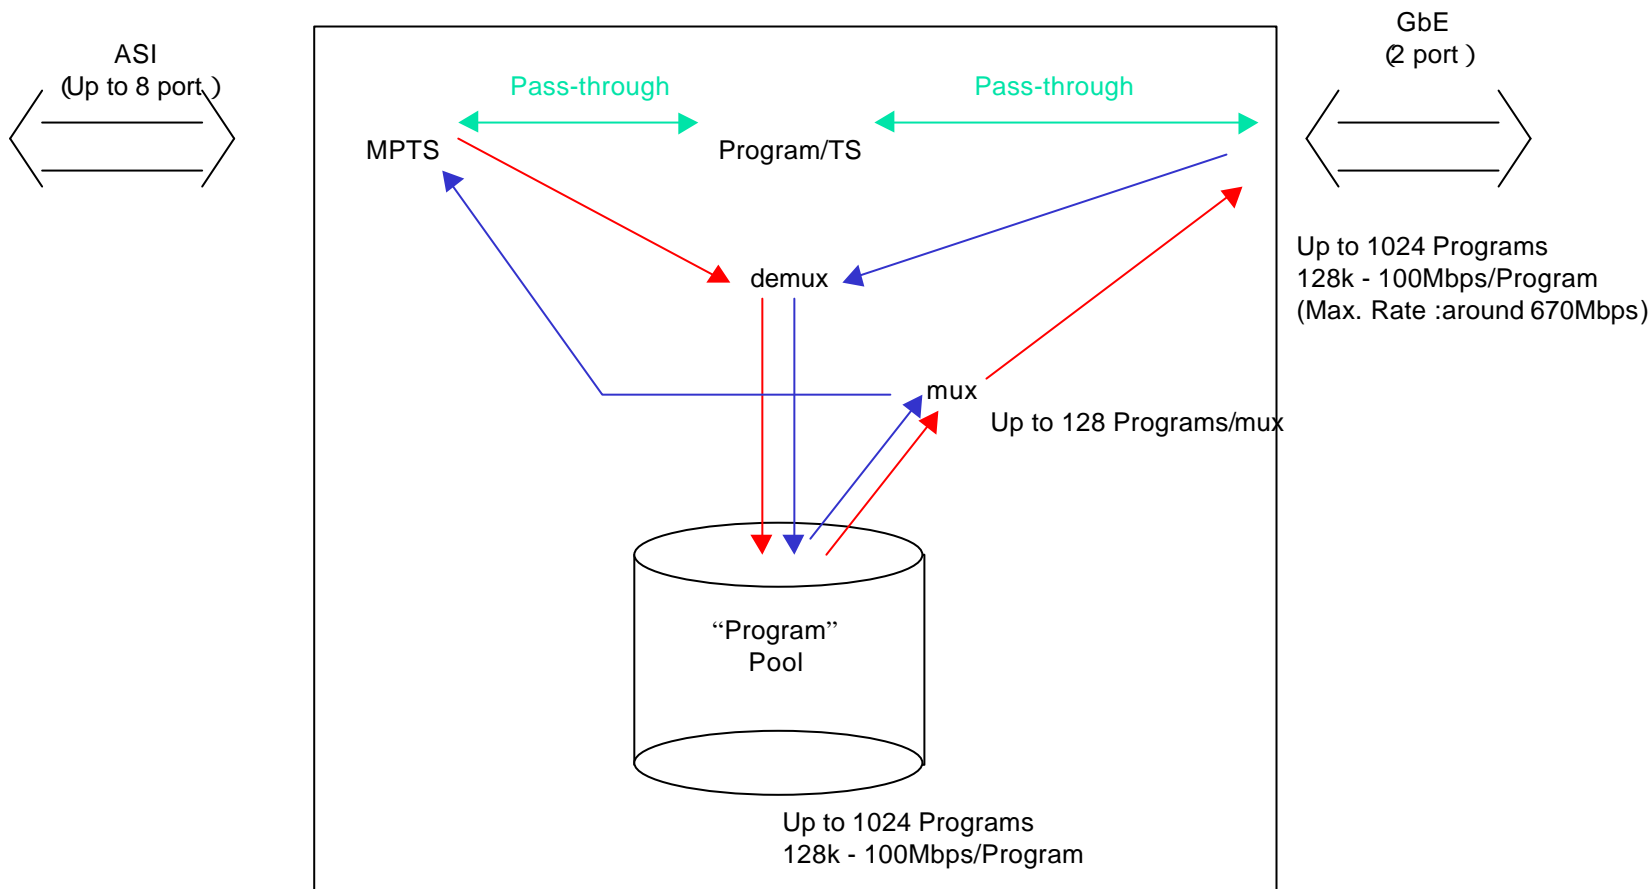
ASI
(Up to 8 port )

Pass-through

Pass-through

GbE
(2 port )

MPTS

Program/TS

demux

Up to 1024 Programs
128k - 100Mbps/Program
(Max. Rate :around 670Mbps)

mux

Up to 128 Programs/mux

“Program”
Pool

Up to 1024 Programs
128k - 100Mbps/Program